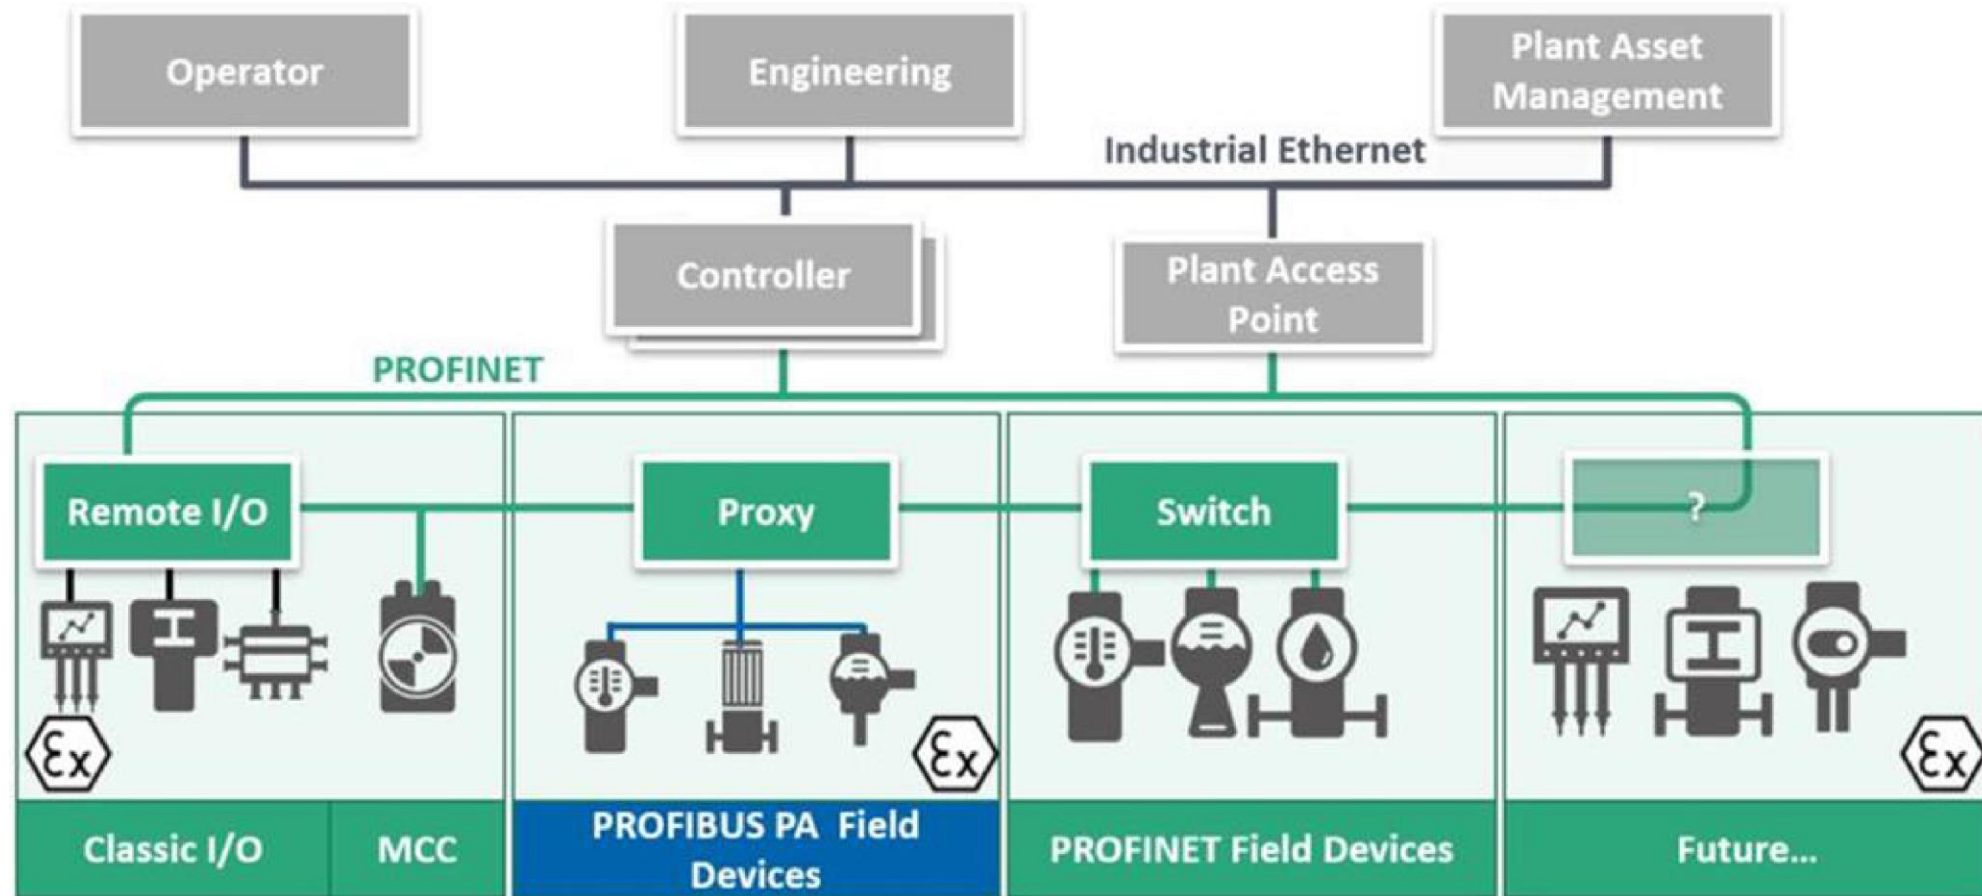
Operator

Engineering

Plant Asset Management

Industrial Ethernet

Controller

Plant Access Point

PROFINET

Remote I/O

Proxy

Switch

?

$\mathcal{E}x$

$\mathcal{E}x$

$\mathcal{E}x$

Classic I/O

MCC

PROFIBUS PA Field Devices

PROFINET Field Devices

Future...